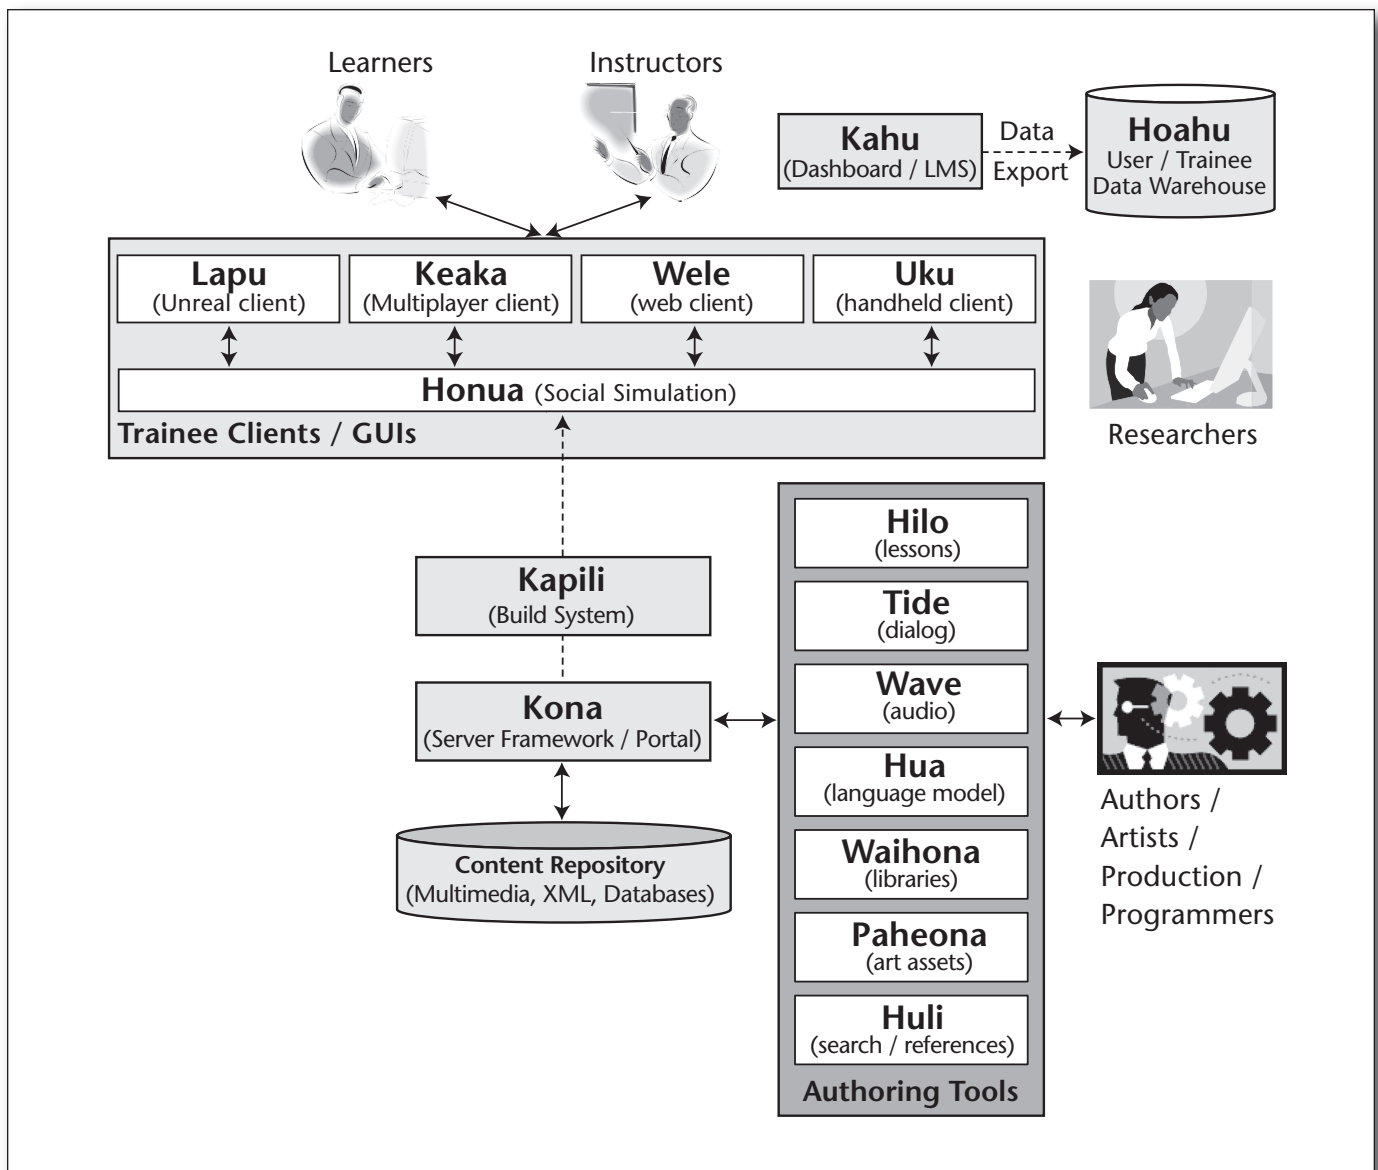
Learners

Instructors

Kahu
(Dashboard / LMS)

Data
Export

Hoahu
User / Trainee
Data Warehouse

Lapu
(Unreal client)

Keaka
(Multiplayer client)

Wele
(web client)

Uku
(handheld client)

Honua (Social Simulation)

Trainee Clients / GUIs

Researchers

Kapili
(Build System)

Kona
(Server Framework / Portal)

Content Repository
(Multimedia, XML, Databases)

Hilo
(lessons)

Tide
(dialog)

Wave
(audio)

Hua
(language model)

Waihona
(libraries)

Paheona
(art assets)

Huli
(search / references)

Authoring Tools

Authors /
Artists /
Production /
Programmers